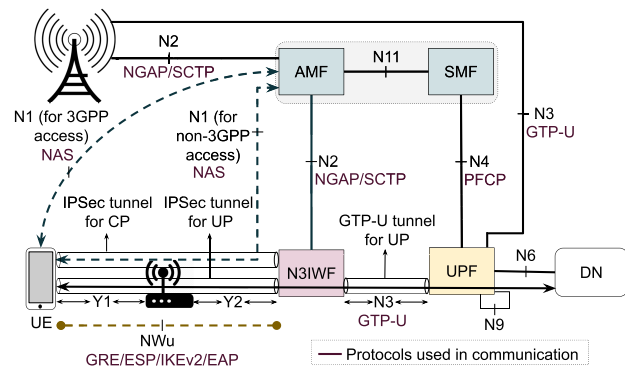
N2
NGAP/SCTP
AMF
N11
SMF
N1 (for 3GPP access)
NAS
N1 (for non-3GPP access)
NAS
N3
GTP-U
N2
NGAP/SCTP
N4
PFCP
IPSec tunnel for CP
IPSec tunnel for UP
GTP-U tunnel for UP
N3IWF
UPF
N6
DN
UE
Y1
Y2
N3
GTP-U
N9
NWu
GRE/ESP/IKEv2/EAP
Protocols used in communication